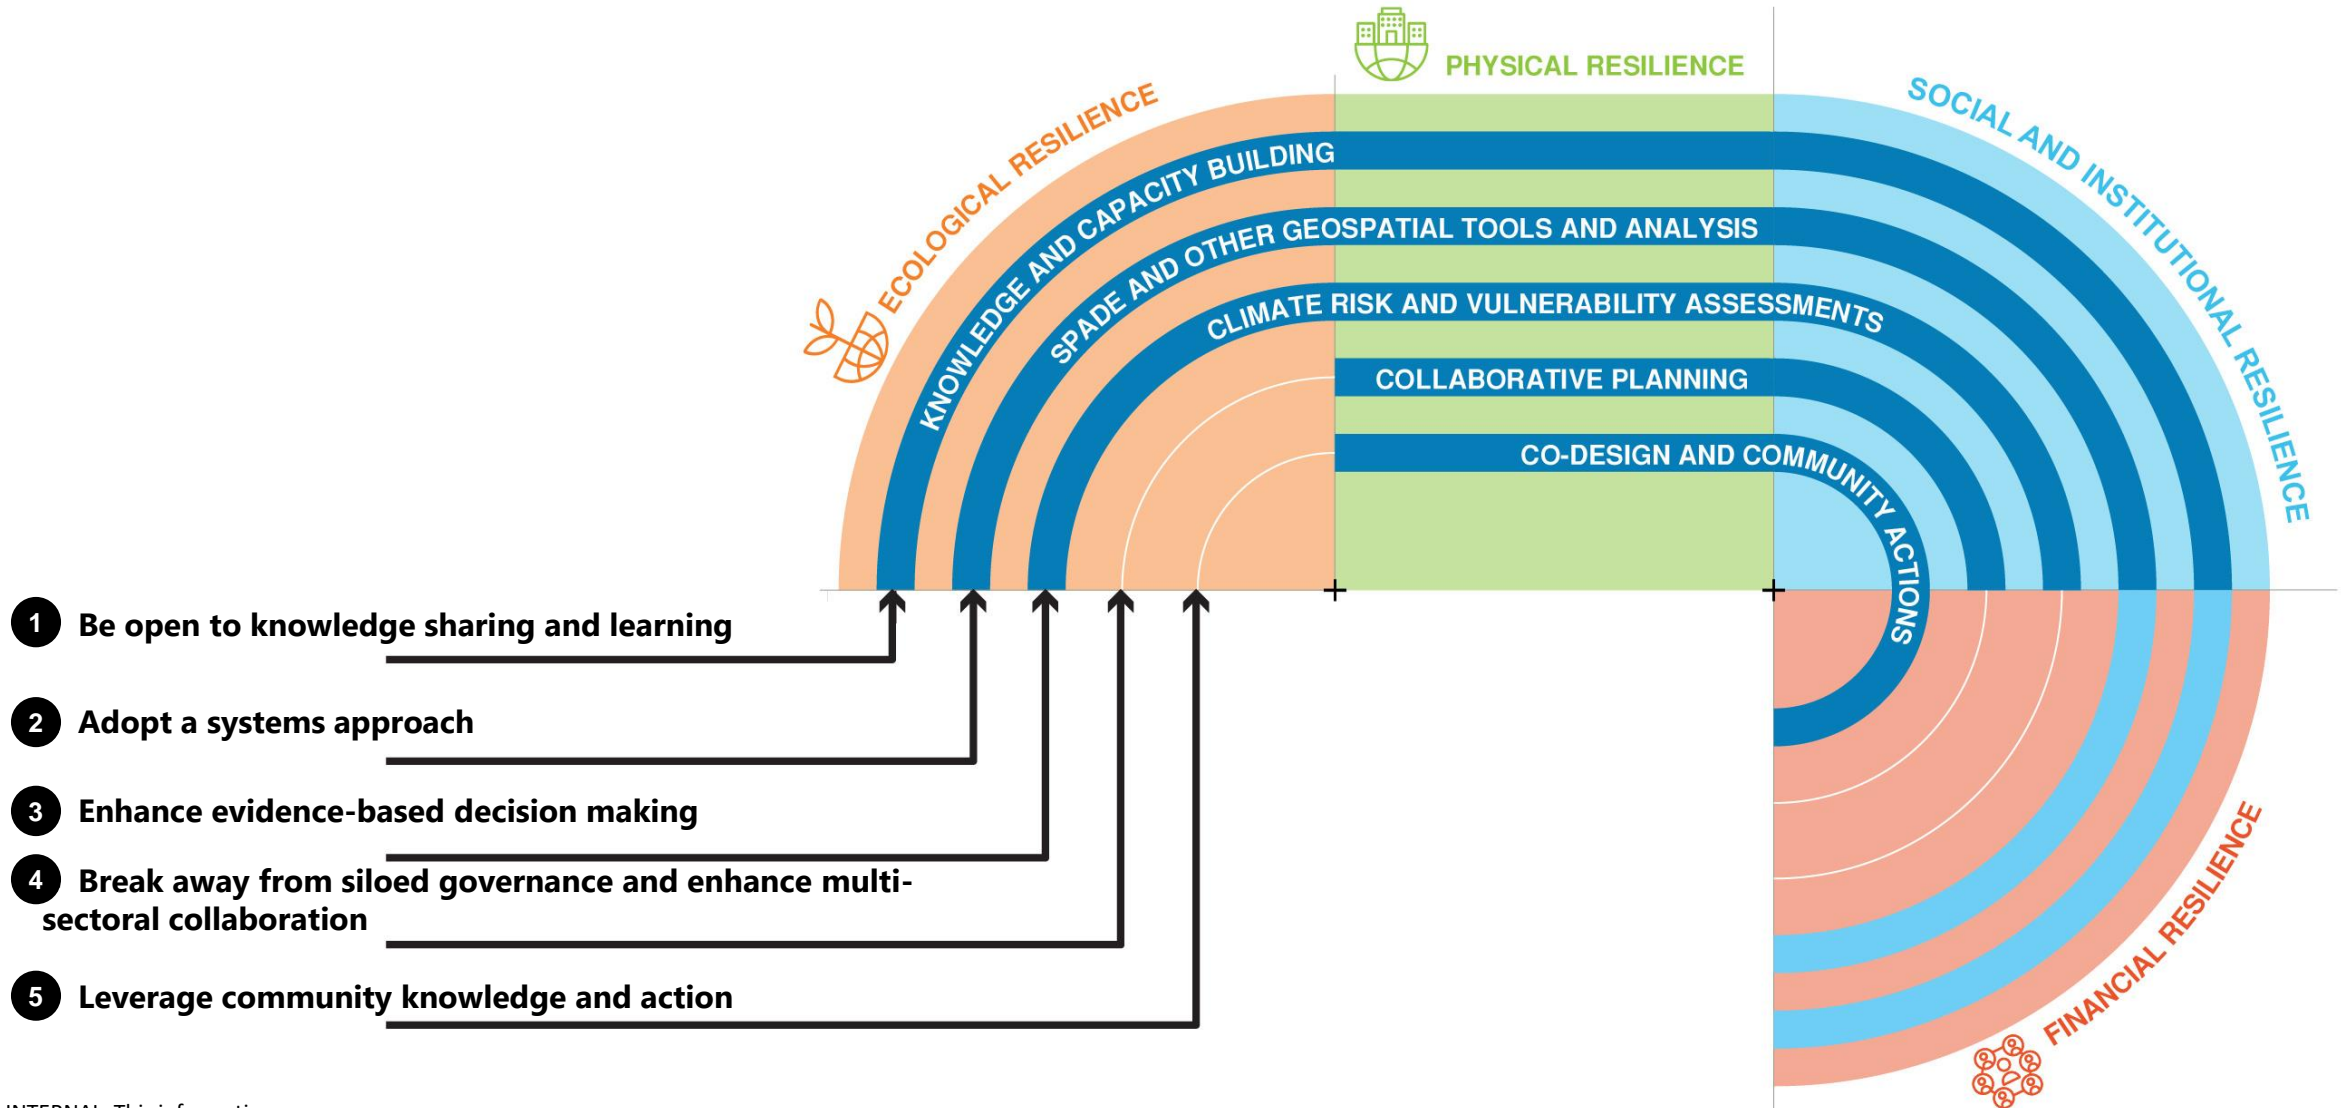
PHYSICAL RESILIENCE

ECOLOGICAL RESILIENCE

SOCIAL AND INSTITUTIONAL RESILIENCE

KNOWLEDGE AND CAPACITY BUILDING

SPADE AND OTHER GEOSPATIAL TOOLS AND ANALYSIS

CLIMATE RISK AND VULNERABILITY ASSESSMENTS

COLLABORATIVE PLANNING

CO-DESIGN AND COMMUNITY ACTIONS

FINANCIAL RESILIENCE

1 Be open to knowledge sharing and learning

2 Adopt a systems approach

3 Enhance evidence-based decision making

4 Break away from siloed governance and enhance multi-sectoral collaboration

5 Leverage community knowledge and action

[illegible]